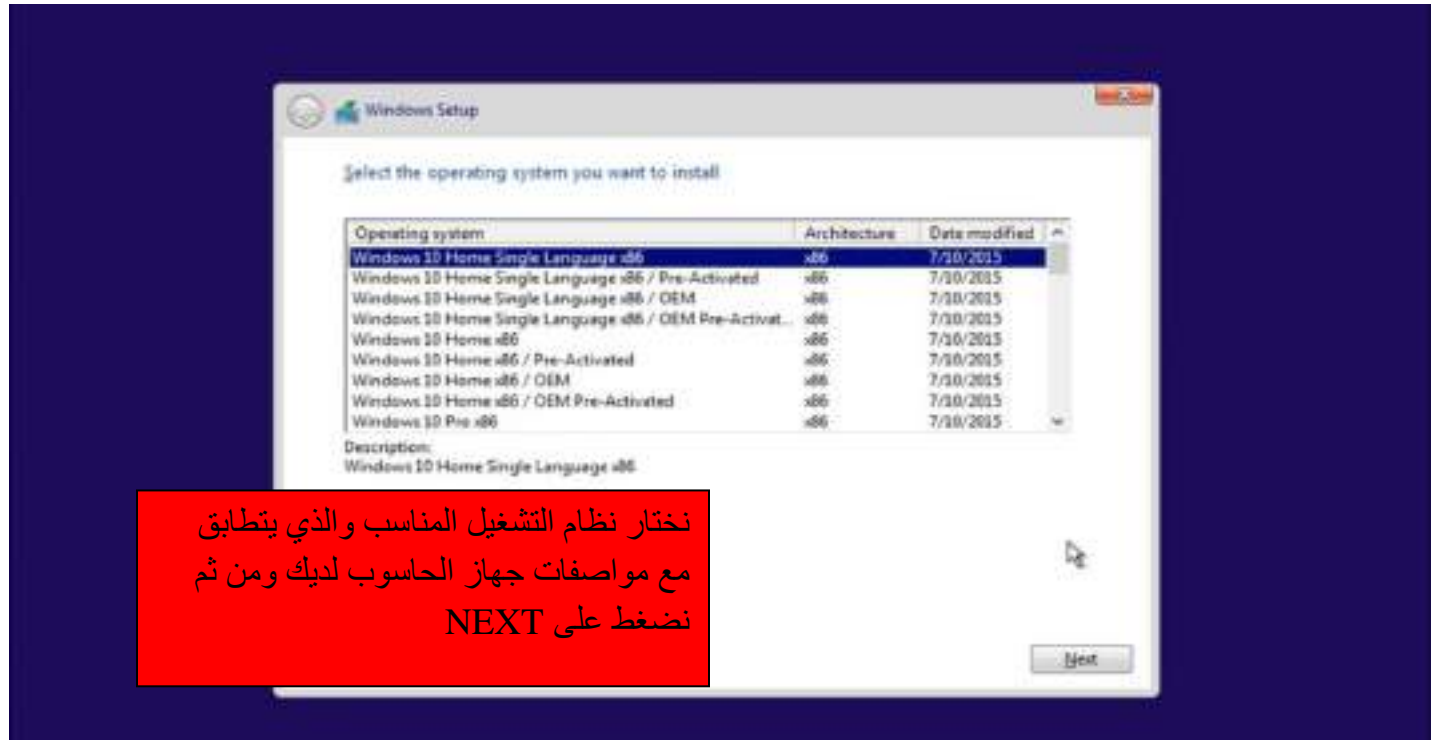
Windows Setup

Select the operating system you want to install

| Operating system | Architecture | Date modified |
|---|---|---|
| Windows 10 Home Single Language x86 | x86 | 7/10/2015 |
| Windows 10 Home Single Language x86 / Pre-Activated | x86 | 7/10/2015 |
| Windows 10 Home Single Language x86 / OEM | x86 | 7/10/2015 |
| Windows 10 Home Single Language x86 / OEM Pre-Activat... | x86 | 7/10/2015 |
| Windows 10 Home x86 | x86 | 7/10/2015 |
| Windows 10 Home x86 / Pre-Activated | x86 | 7/10/2015 |
| Windows 10 Home x86 / OEM | x86 | 7/10/2015 |
| Windows 10 Home x86 / OEM Pre-Activated | x86 | 7/10/2015 |
| Windows 10 Pro x86 | x86 | 7/10/2015 |

Description:
Windows 10 Home Single Language x86

نختار نظام التشغيل المناسب والذي يتطابق مع مواصفات جهاز الحاسوب لديك ومن ثم نضغط على NEXT

Next